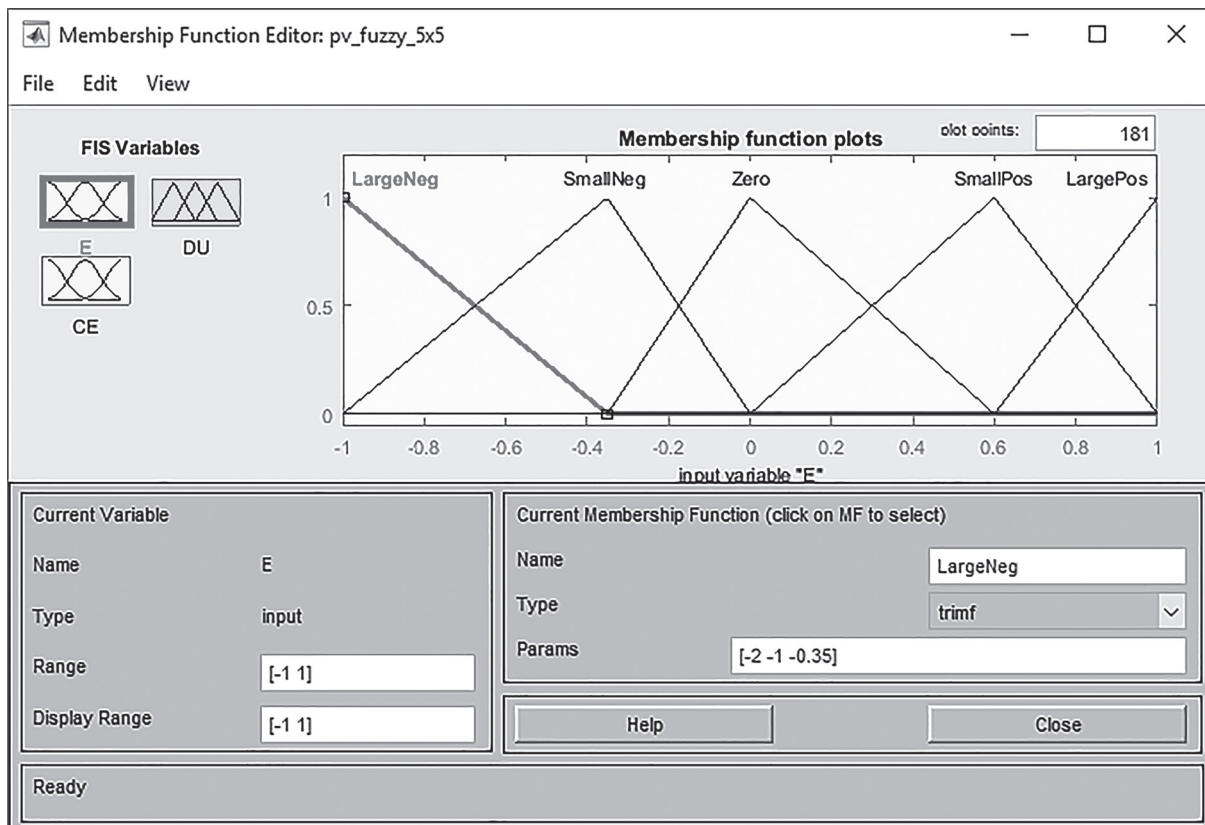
Membership Function Editor: pv_fuzzy_5x5

File Edit View

FIS Variables

E DU

CE

Membership function plots

plot points: 181

LargeNeg SmallNeg Zero SmallPos LargePos

1

0.5

0

-1 -0.8 -0.6 -0.4 -0.2 0 0.2 0.4 0.6 0.8 1

input variable "E"

Current Variable

Name E

Type input

Range [-1 1]

Display Range [-1 1]

Current Membership Function (click on MF to select)

Name LargeNeg

Type trimf

Params [-2 -1 -0.35]

Help

Close

Ready